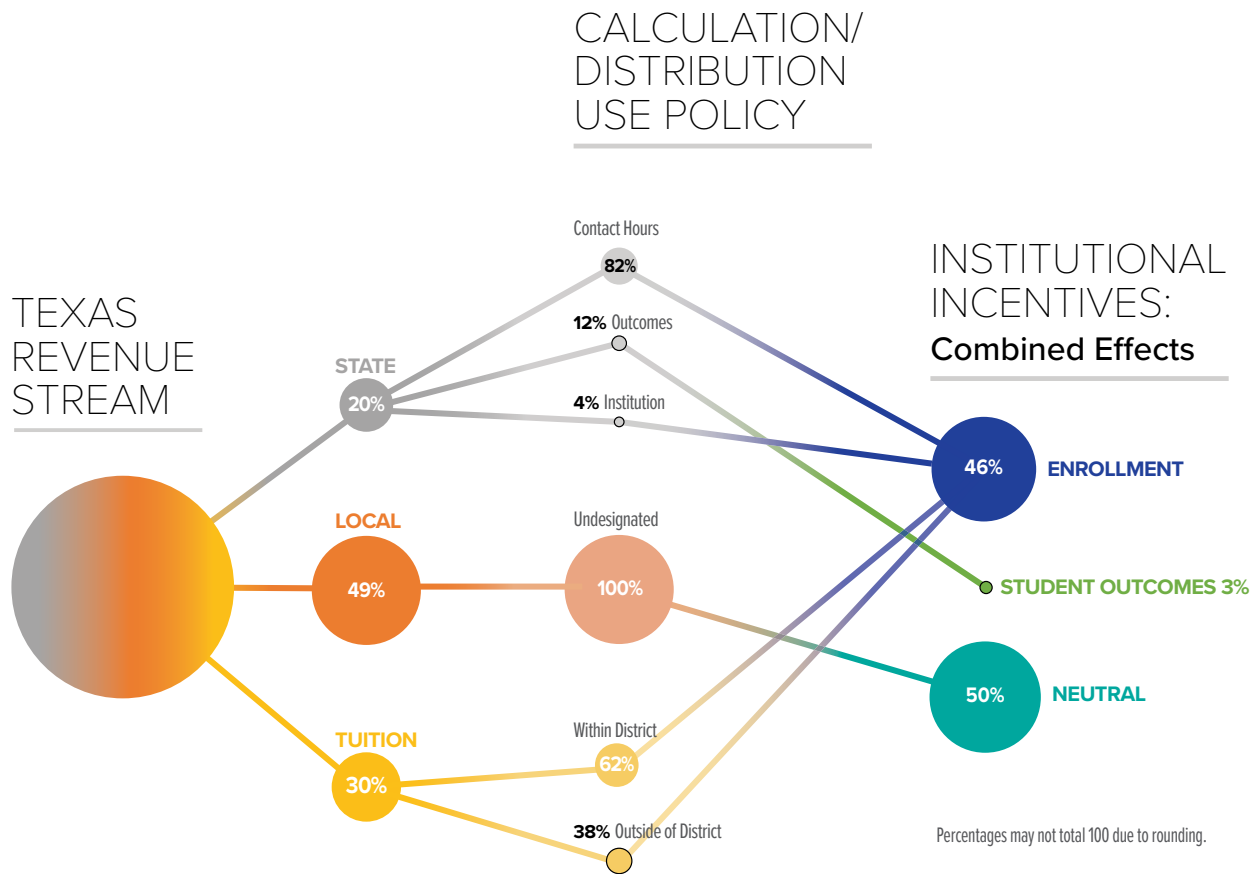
CALCULATION/ DISTRIBUTION USE POLICY

TEXAS REVENUE STREAM

INSTITUTIONAL INCENTIVES: Combined Effects

STATE
20%

Contact Hours
82%

12% Outcomes

4% Institution

LOCAL
49%

Undesignated
100%

TUITION
30%

Within District
62%

38% Outside of District

46%
ENROLLMENT

STUDENT OUTCOMES 3%

50%
NEUTRAL

Percentages may not total 100 due to rounding.